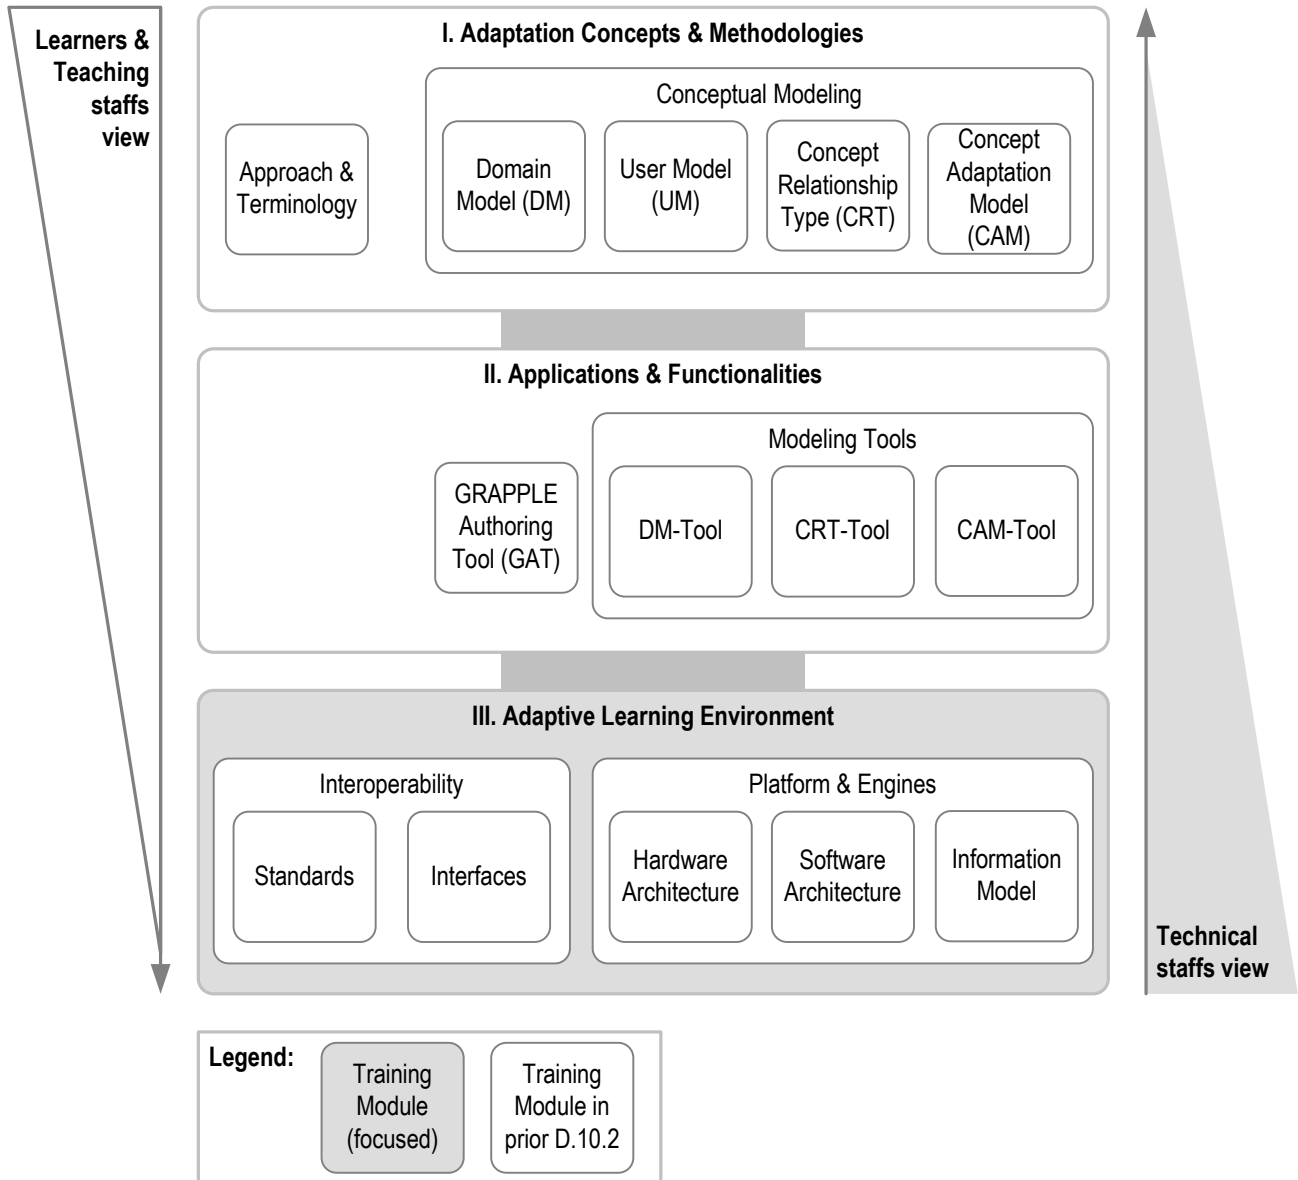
Learners & Teaching staffs view

I. Adaptation Concepts & Methodologies

Approach & Terminology

Conceptual Modeling

Domain Model (DM)

User Model (UM)

Concept Relationship Type (CRT)

Concept Adaptation Model (CAM)

II. Applications & Functionalities

GRAPPLE Authoring Tool (GAT)

Modeling Tools

DM-Tool

CRT-Tool

CAM-Tool

III. Adaptive Learning Environment

Interoperability

Standards

Interfaces

Platform & Engines

Hardware Architecture

Software Architecture

Information Model

Technical staffs view

Legend:

Training Module (focused)

Training Module in prior D.10.2